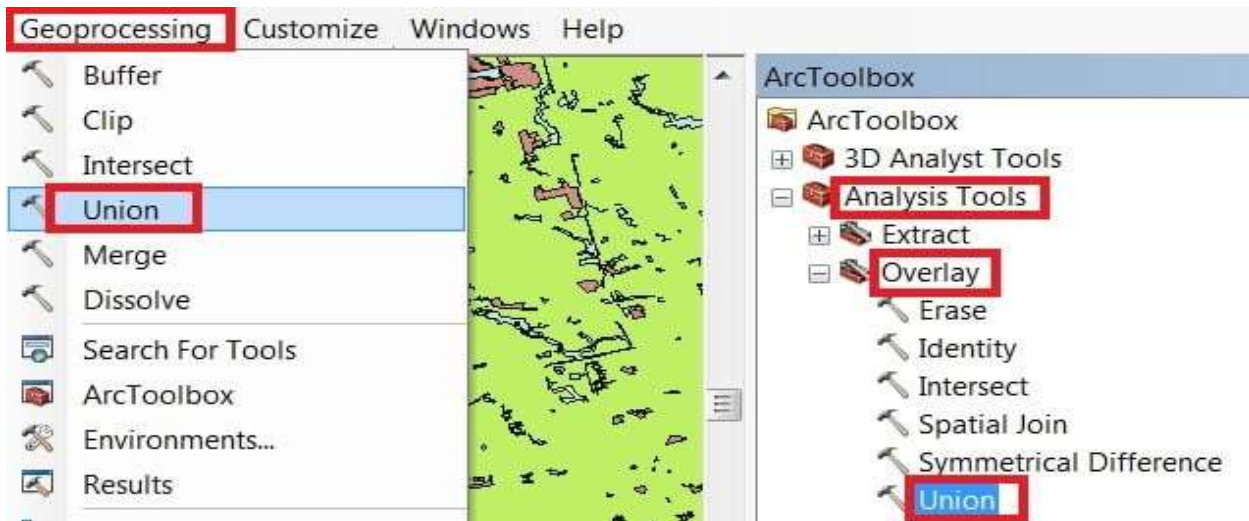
Geoprocessing Customize Windows Help

Buffer
Clip
Intersect
Union
Merge
Dissolve
Search For Tools
ArcToolbox
Environments...
Results

ArcToolbox
ArcToolbox
3D Analyst Tools
Analysis Tools
Extract
Overlay
Erase
Identity
Intersect
Spatial Join
Symmetrical Difference
Union